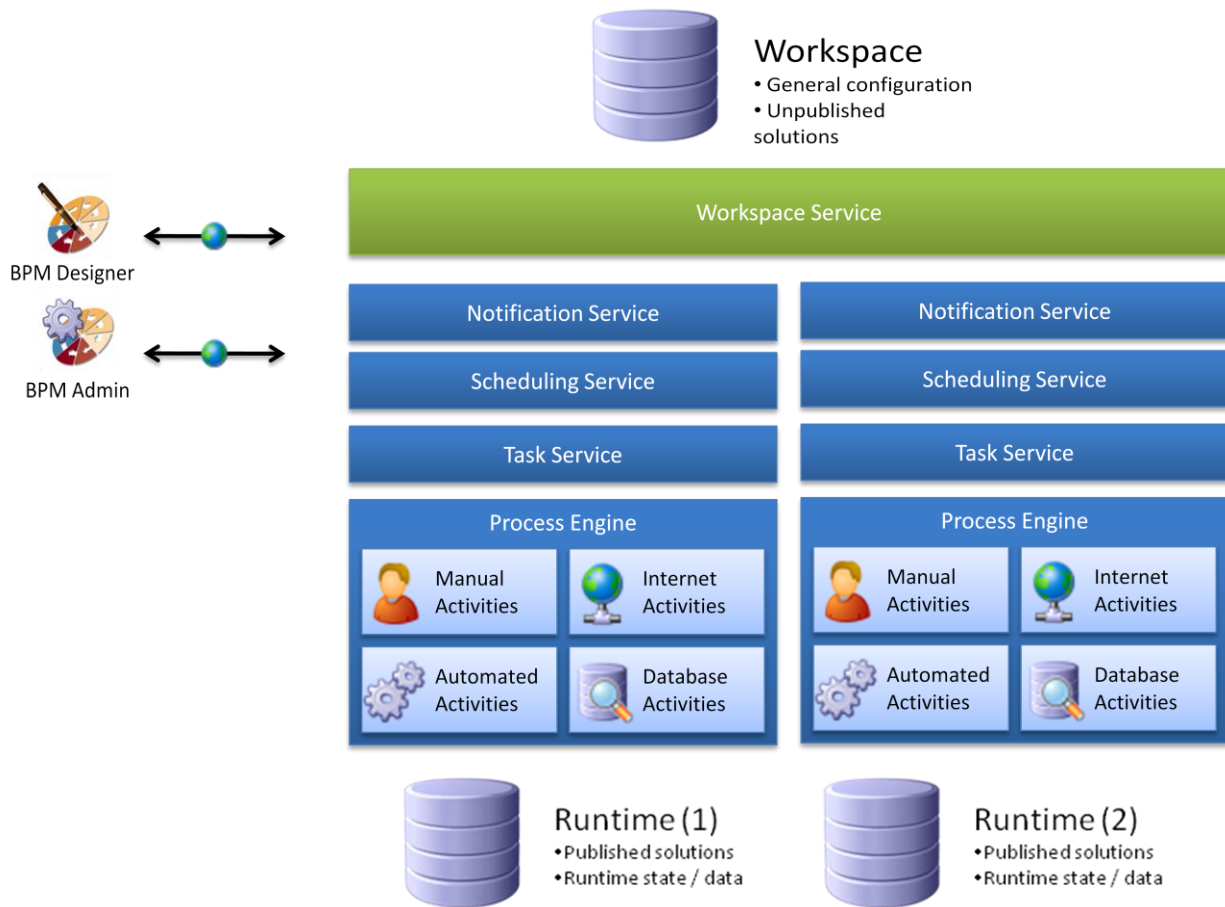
Workspace
• General configuration
• Unpublished solutions

BPM Designer

BPM Admin

Workspace Service

Notification Service

Scheduling Service

Task Service

Process Engine

Manual Activities

Internet Activities

Automated Activities

Database Activities

Notification Service

Scheduling Service

Task Service

Process Engine

Manual Activities

Internet Activities

Automated Activities

Database Activities

Runtime (1)
•Published solutions
•Runtime state / data

Runtime (2)
•Published solutions
•Runtime state / data